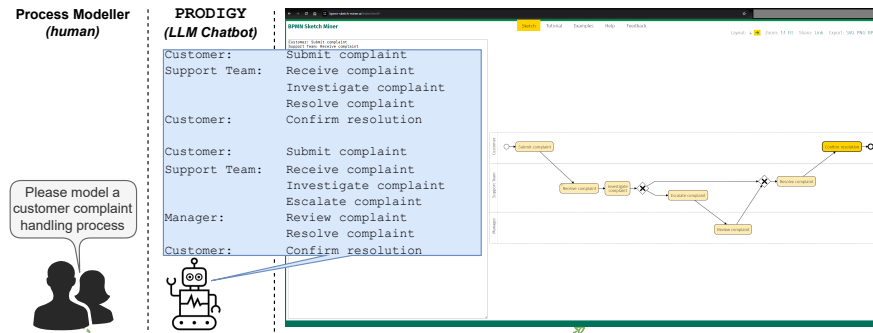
Process Modeller
(human)

Please model a customer complaint handling process

PRODIGY
(LLM Chatbot)

Customer: Submit complaint
Support Team: Receive complaint
Investigate complaint
Resolve complaint
Customer: Confirm resolution

Customer: Submit complaint
Support Team: Receive complaint
Investigate complaint
Escalate complaint
Manager: Review complaint
Resolve complaint
Customer: Confirm resolution

BPMN Sketch Miner

Sketch Tutorial Examples Help Feedback

Customer: Submit complaint
Support Team: Receive complaint

Customer
Support Team
Manager

Submit complaint
Receive complaint
Investigate complaint
Escalate complaint
Review complaint
Resolve complaint
Confirm resolution